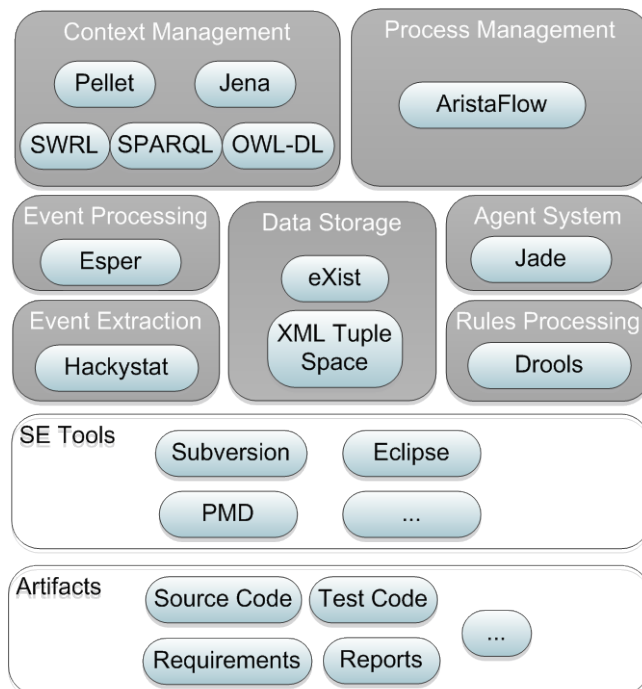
Context Management

Pellet

Jena

SWRL

SPARQL

OWL-DL

Process Management

AristaFlow

Event Processing

Esper

Data Storage

eXist

XML Tuple Space

Agent System

Jade

Event Extraction

Hackystat

Rules Processing

Drools

SE Tools

Subversion

Eclipse

PMD

...

Artifacts

Source Code

Test Code

Requirements

Reports

...